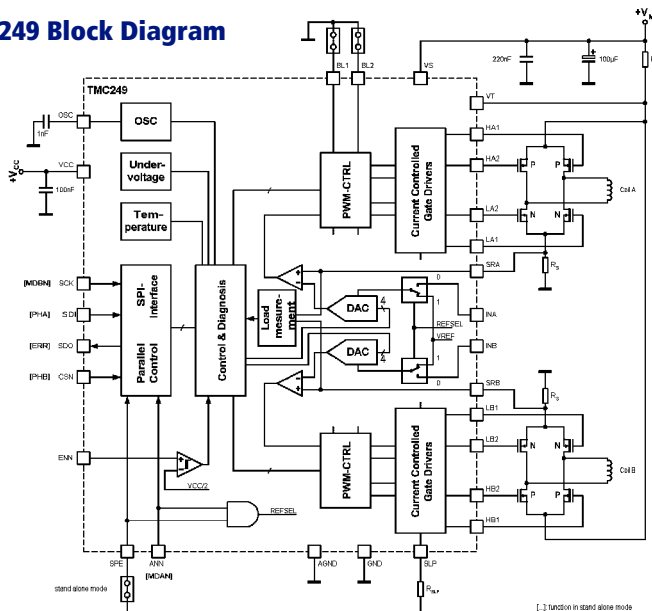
249 Block Diagram

TMC249

BL1 BL2 VS 220nF 100µF $+V_M$

OSC 1nF OSC

$+V_{CC}$ VCC 100nF

Under-voltage

Tem-perature

SPI-Interface

Parallel Control

Control & Diagnosis

PWM-CTRL

Current Controlled Gate Drivers

VT HA1 HA2 LA2 LA1 SRA

P P N N Coil A

$R_S$

Load mesure-ment

DAC 4

DAC 4

0 1 REFSEL VREF 1 0

INA INB SRB

$R_S$

[MDBN] SCK

[PHA] SDI

[ERR] SDO

[PHB] CSN

ENN

VCC/2

REFSEL

PWM-CTRL

Current Controlled Gate Drivers

LB1 LB2 HB2 HB1

N N P P Coil B

SPE ANN AGND GND SLP

stand alone mode [MDAN]

$R_{SLP}$

[...]: function in stand alone mode